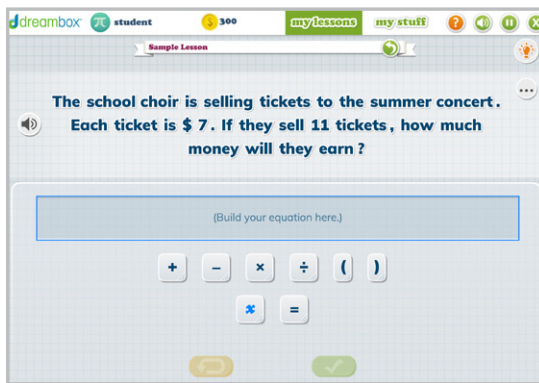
dreambox student 300 my lessons my stuff

Sample Lesson

The school choir is selling tickets to the summer concert. Each ticket is $ 7. If they sell 11 tickets, how much money will they earn?

(Build your equation here.)

+ – × ÷ ( )

=